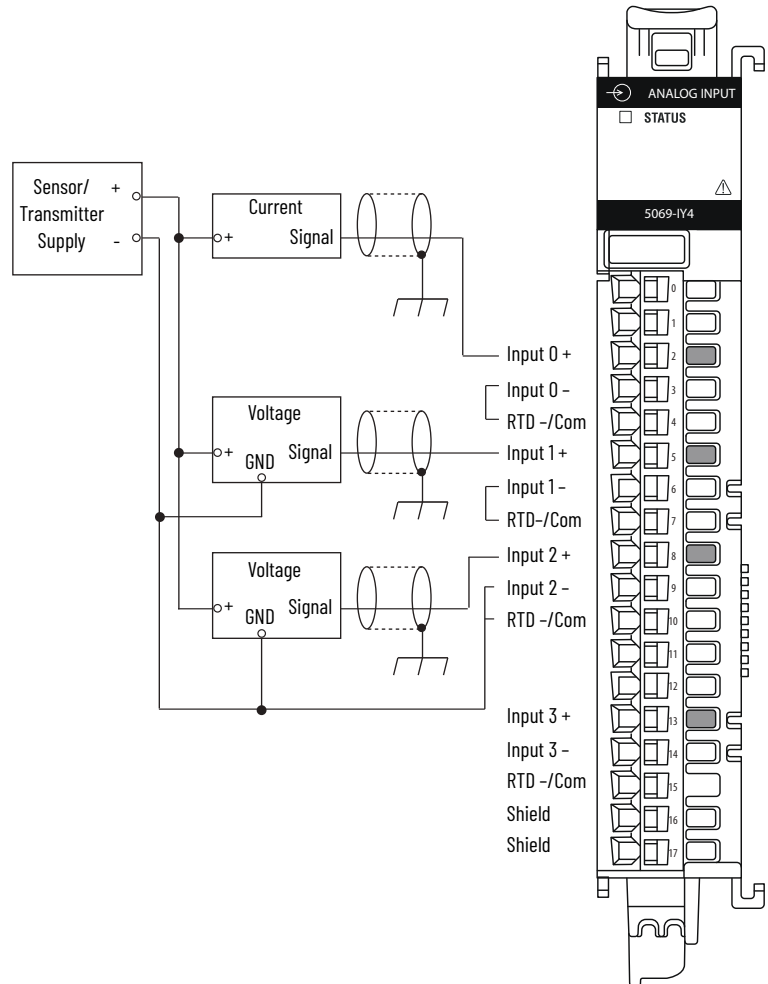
ANALOG INPUT
STATUS
5069-IY4

Sensor/ Transmitter Supply
+
-

Current
+
Signal

Voltage
+
GND
Signal

Voltage
+
GND
Signal

Input 0 +
Input 0 –
RTD –/Com
Input 1 +
Input 1 –
RTD–/Com
Input 2 +
Input 2 –
RTD –/Com
Input 3 +
Input 3 –
RTD –/Com
Shield
Shield

0
1
2
3
4
5
6
7
8
9
10
11
12
13
14
15
16
17